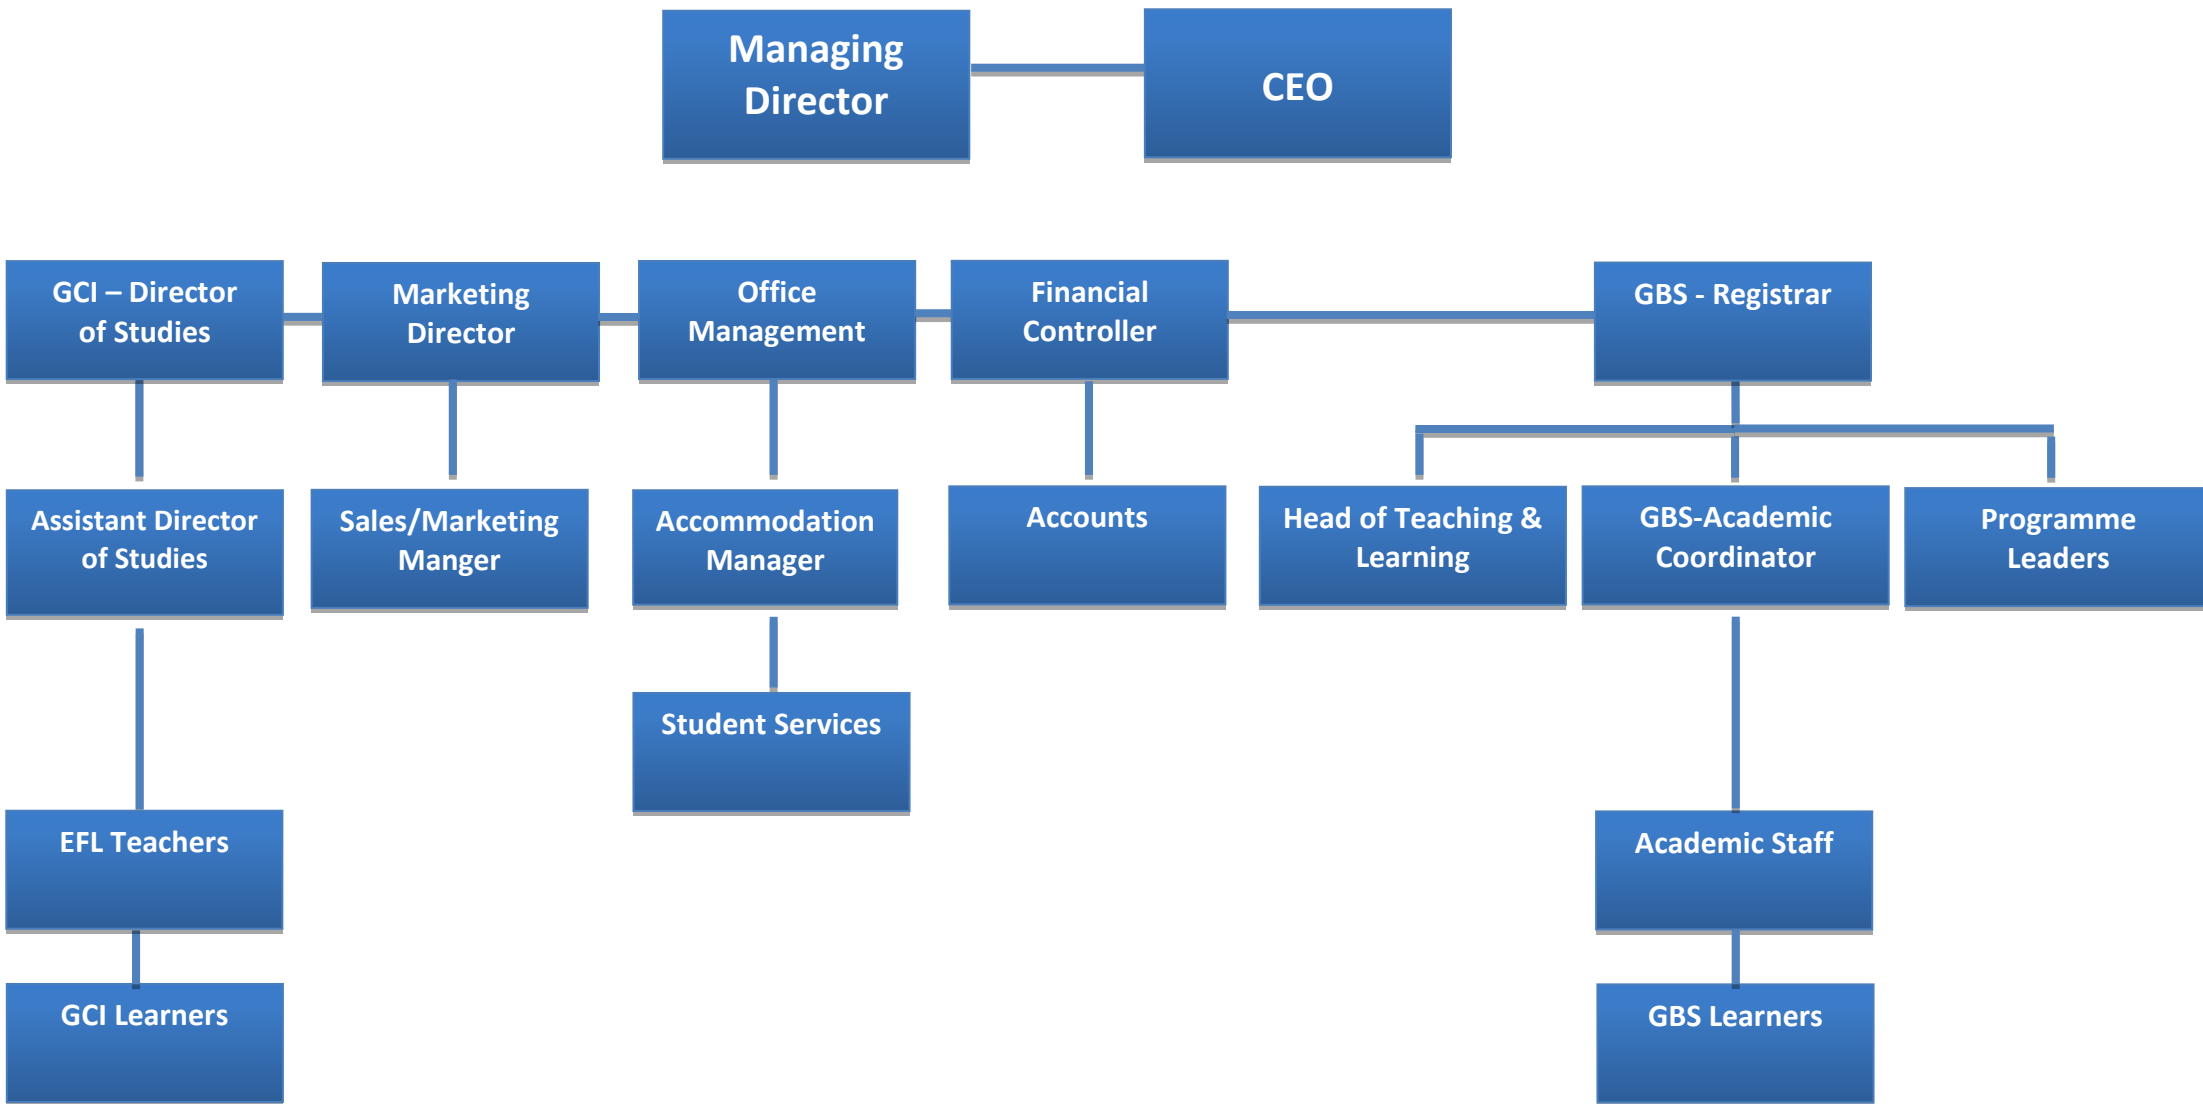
Managing Director

CEO

GCI – Director of Studies

Marketing Director

Office Management

Financial Controller

GBS - Registrar

Assistant Director of Studies

Sales/Marketing Manger

Accommodation Manager

Accounts

Head of Teaching & Learning

GBS-Academic Coordinator

Programme Leaders

Student Services

EFL Teachers

Academic Staff

GCI Learners

GBS Learners